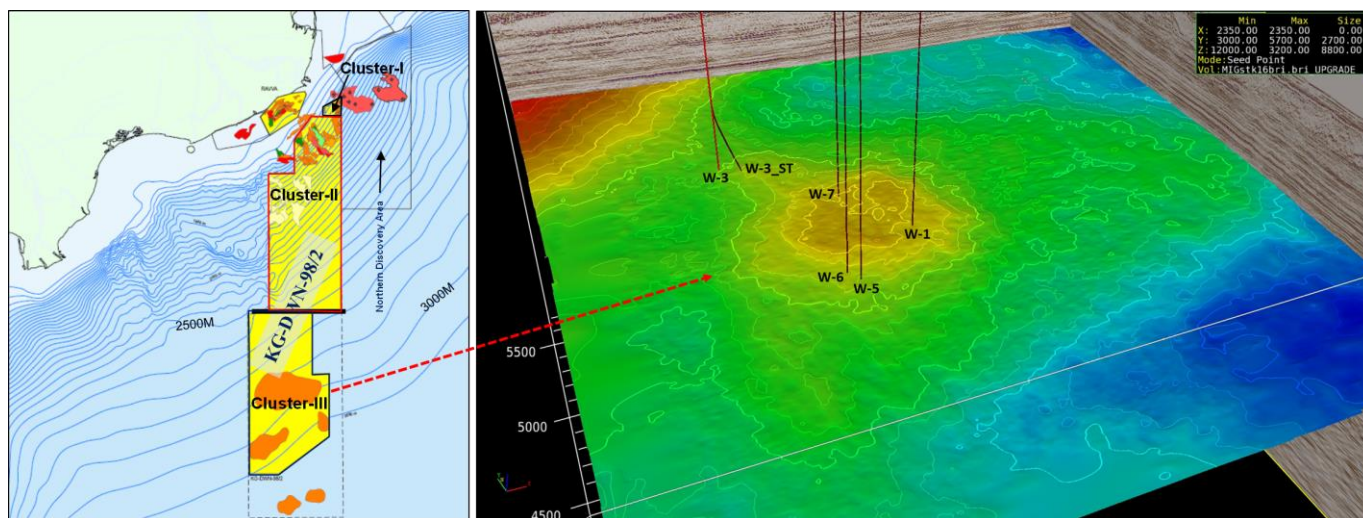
Cluster-I
Cluster-II
Northern Discovery Area
KG-DWN-98/2
2500M
3000M
Cluster-III
KG-DWN-98/2

| | Min | Max | Size |
|---|---|---|---|
| X: | 2350.00 | 2350.00 | 0.00 |
| Y: | 3000.00 | 5700.00 | 2700.00 |
| Z: | 12000.00 | 3200.00 | 8800.00 |

Mode:Seed Point
Vol:MIGstk16bri.bri UPGRADE

W-3
W-3_ST
W-7
W-1
W-6
W-5
5500
5000
4500